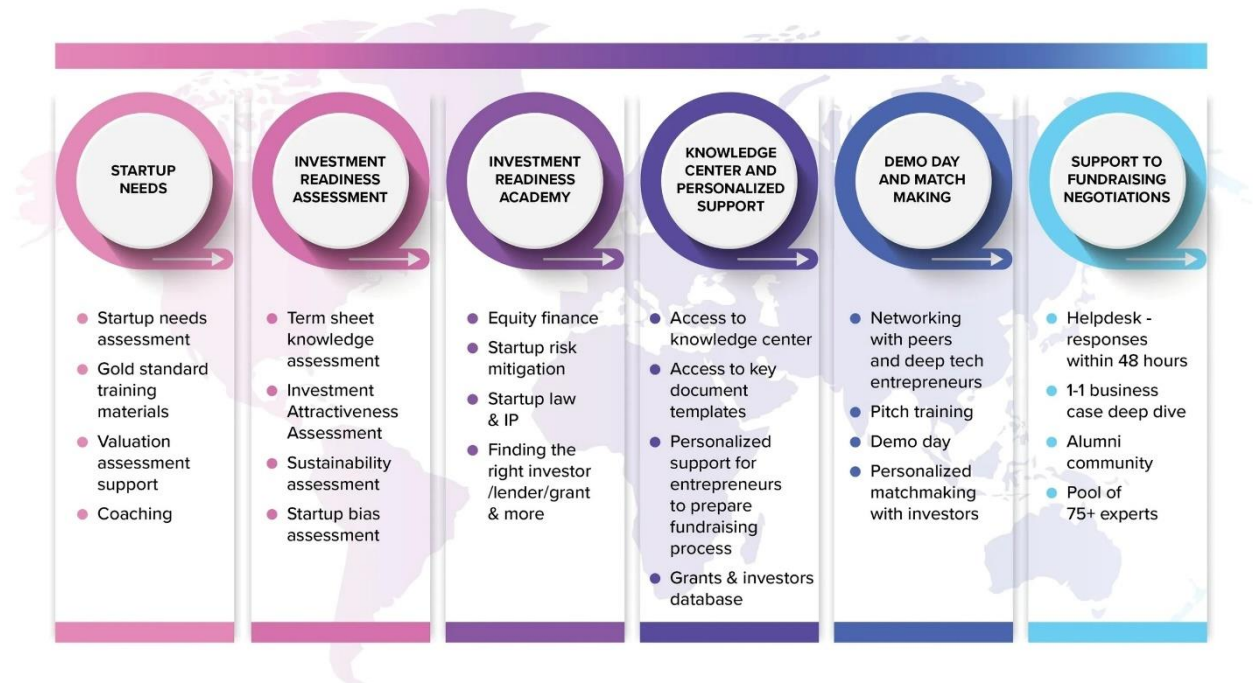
STARTUP NEEDS

- Startup needs assessment
- Gold standard training materials
- Valuation assessment support
- Coaching

INVESTMENT READINESS ASSESSMENT

- Term sheet knowledge assessment
- Investment Attractiveness Assessment
- Sustainability assessment
- Startup bias assessment

INVESTMENT READINESS ACADEMY

- Equity finance
- Startup risk mitigation
- Startup law & IP
- Finding the right investor /lender/grant & more

KNOWLEDGE CENTER AND PERSONALIZED SUPPORT

- Access to knowledge center
- Access to key document templates
- Personalized support for entrepreneurs to prepare fundraising process
- Grants & investors database

DEMO DAY AND MATCH MAKING

- Networking with peers and deep tech entrepreneurs
- Pitch training
- Demo day
- Personalized matchmaking with investors

SUPPORT TO FUNDRAISING NEGOTIATIONS

- Helpdesk - responses within 48 hours
- 1-1 business case deep dive
- Alumni community
- Pool of 75+ experts